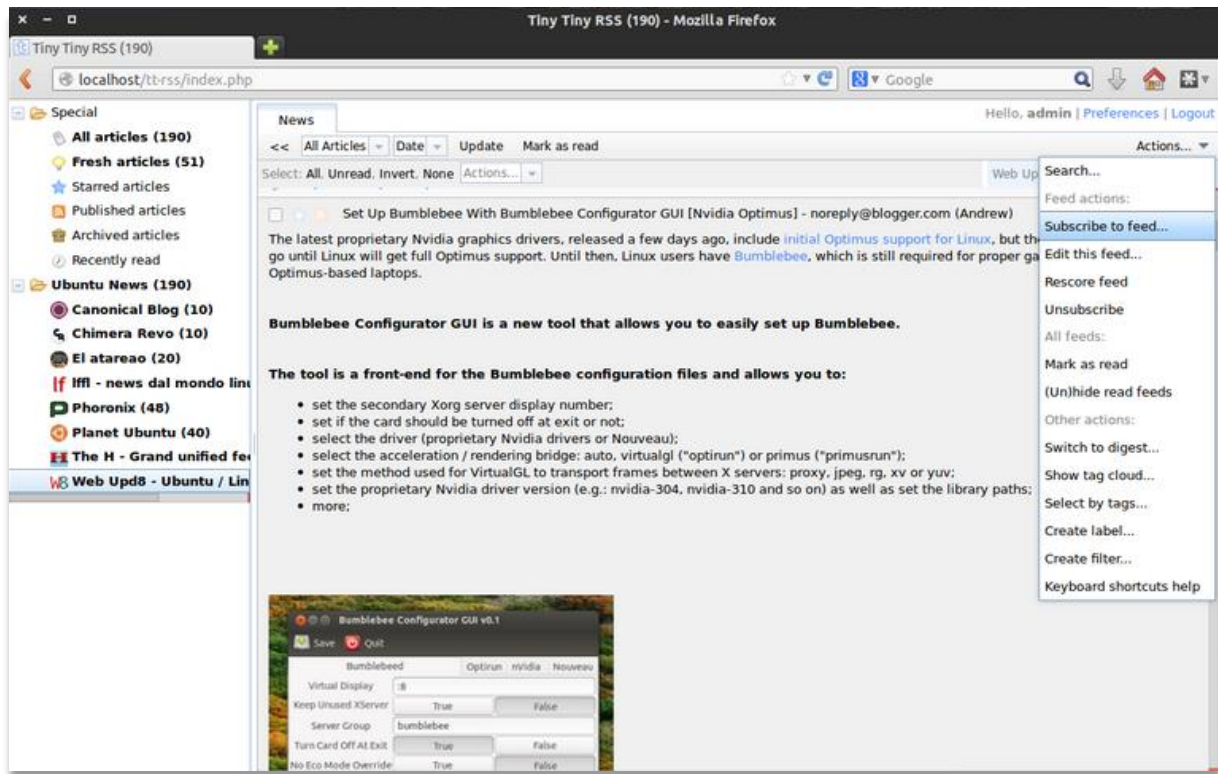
Tiny Tiny RSS (190) - Mozilla Firefox

Tiny Tiny RSS (190)

localhost/tt-rss/index.php

Google

Special
All articles (190)
Fresh articles (51)
Starred articles
Published articles
Archived articles
Recently read
Ubuntu News (190)
Canonical Blog (10)
Chimera Revo (10)
El atareao (20)
Iffl - news dal mondo linu
Phoronix (48)
Planet Ubuntu (40)
The H - Grand unified fe
Web Upd8 - Ubuntu / Lin

News

Hello, admin | Preferences | Logout

<< All Articles Date Update Mark as read

Actions...

Select: All, Unread, Invert, None Actions...

Web Up

Set Up Bumblebee With Bumblebee Configurator GUI [Nvidia Optimus] - noreply@blogger.com (Andrew)

The latest proprietary Nvidia graphics drivers, released a few days ago, include initial Optimus support for Linux, but th go until Linux will get full Optimus support. Until then, Linux users have Bumblebee, which is still required for proper ga Optimus-based laptops.

Bumblebee Configurator GUI is a new tool that allows you to easily set up Bumblebee.

The tool is a front-end for the Bumblebee configuration files and allows you to:

• set the secondary Xorg server display number;
• set if the card should be turned off at exit or not;
• select the driver (proprietary Nvidia drivers or Nouveau);
• select the acceleration / rendering bridge: auto, virtualgl ("optirun") or primus ("primusrun");
• set the method used for VirtualGL to transport frames between X servers: proxy, jpeg, rg, xv or yuv;
• set the proprietary Nvidia driver version (e.g.: nvidia-304, nvidia-310 and so on) as well as set the library paths;
• more;

Bumblebee Configurator GUI v0.1
Save Quit
Bumblebeed Optirun nVidia Nouveau
Virtual Display :8
Keep Unused XServer True False
Server Group bumblebee
Turn Card Off At Exit True False
No Eco Mode Override True False

Search...
Feed actions:
Subscribe to feed...
Edit this feed...
Rescore feed
Unsubscribe
All feeds:
Mark as read
(Un)hide read feeds
Other actions:
Switch to digest...
Show tag cloud...
Select by tags...
Create label...
Create filter...
Keyboard shortcuts help